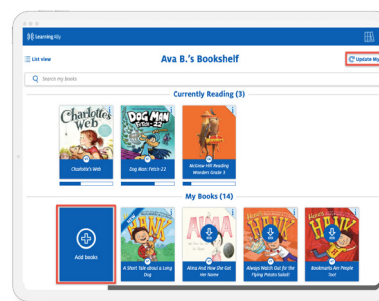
Learning Ally

List view

Ava B.'s Bookshelf

Update My

Search my books

Currently Reading (3)

Charlotte's Web

DOG MAN FETCH-22

Charlotte's Web

Dog Man: Fetch-22

McGraw Hill Reading Wonders Grade 1

My Books (14)

Add books

A Short Tale about a Long Dog

Alma And How She Got Her Name

Always Watch Out for the Flying Potato Salad!

Bookmarks Are People Too!